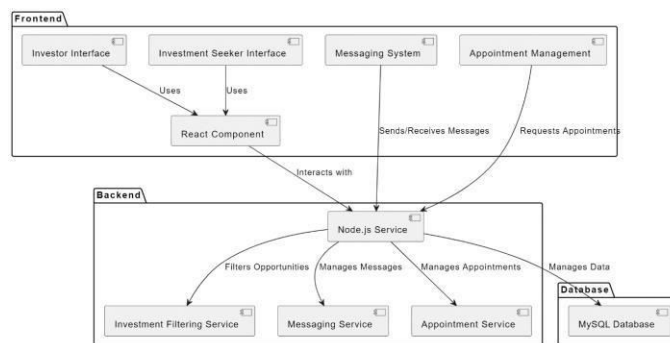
Frontend

Investor Interface

Investment Seeker Interface

Messaging System

Appointment Management

Uses

Uses

React Component

Sends/Receives Messages

Requests Appointments

Interacts with

Backend

Node.js Service

Filters Opportunities

Manages Messages

Manages Appointments

Manages Data

Database

Investment Filtering Service

Messaging Service

Appointment Service

MySQL Database